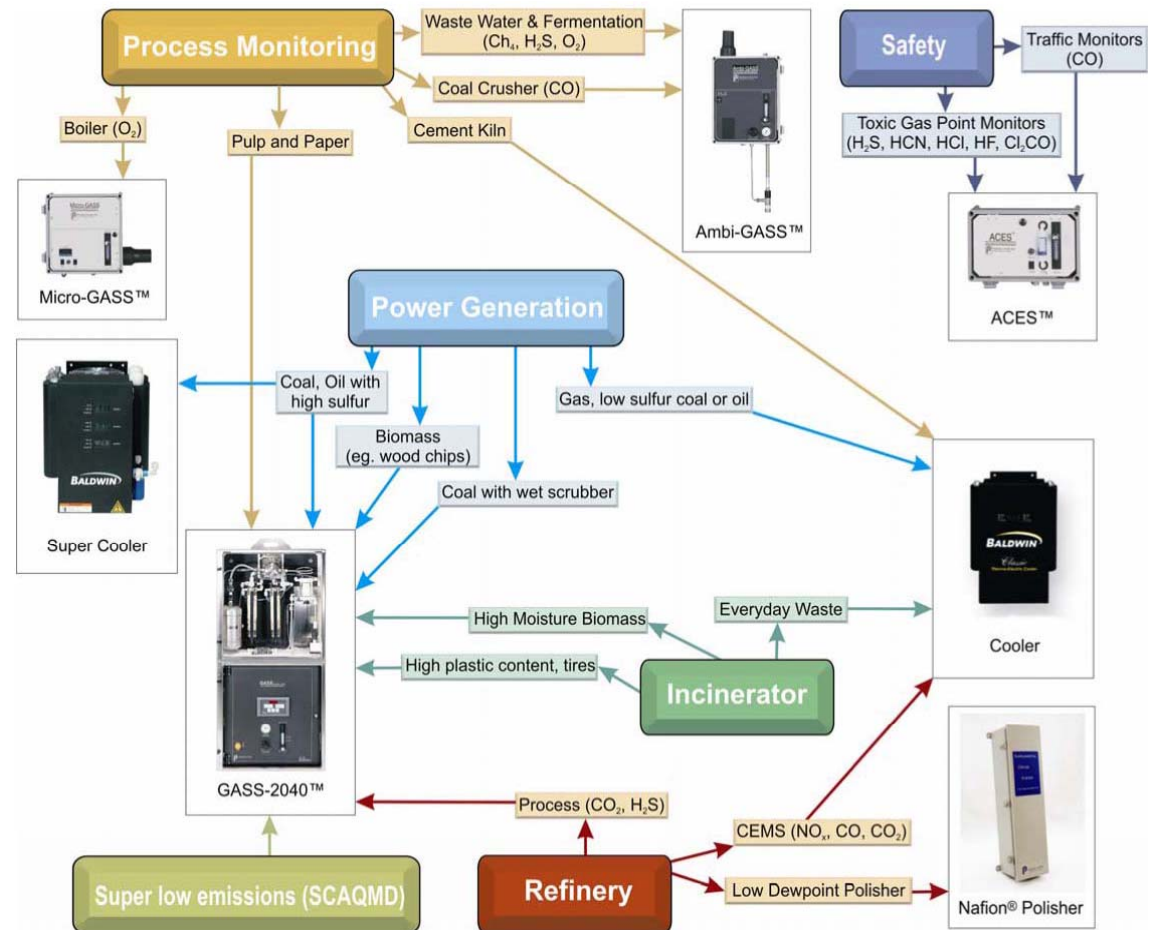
Process Monitoring

Waste Water & Fermentation ($CH_4$, $H_2S$, $O_2$)

Coal Crusher (CO)

Cement Kiln

Boiler ($O_2$)

Pulp and Paper

Ambi-GASS™

Safety

Traffic Monitors (CO)

Toxic Gas Point Monitors ($H_2S$, HCN, HCl, HF, $Cl_2CO$)

ACES™

Micro-GASS™

Power Generation

Coal, Oil with high sulfur

Gas, low sulfur coal or oil

Biomass (eg. wood chips)

Coal with wet scrubber

Super Cooler

BALDWIN

GASS-2040™

High Moisture Biomass

Everyday Waste

High plastic content, tires

Incinerator

Cooler

BALDWIN

Process ($CO_2$, $H_2S$)

CEMS ($NO_x$, CO, $CO_2$)

Low Dewpoint Polisher

Super low emissions (SCAQMD)

Refinery

Nafion® Polisher